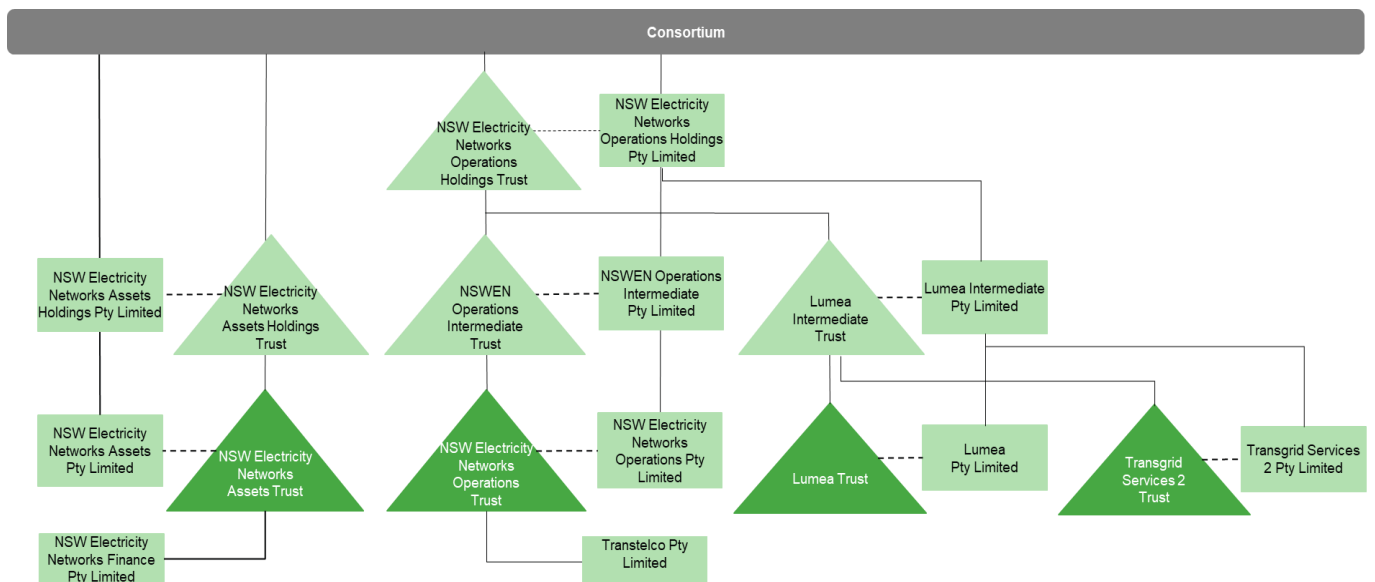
Consortium

NSW Electricity Networks Operations Holdings Trust

NSW Electricity Networks Operations Holdings Pty Limited

NSW Electricity Networks Assets Holdings Pty Limited

NSW Electricity Networks Assets Holdings Trust

NSWEN Operations Intermediate Trust

NSWEN Operations Intermediate Pty Limited

Lumea Intermediate Trust

Lumea Intermediate Pty Limited

NSW Electricity Networks Assets Pty Limited

NSW Electricity Networks Assets Trust

NSW Electricity Networks Operations Trust

NSW Electricity Networks Operations Pty Limited

Lumea Trust

Lumea Pty Limited

Transgrid Services 2 Trust

Transgrid Services 2 Pty Limited

NSW Electricity Networks Finance Pty Limited

Transtelco Pty Limited